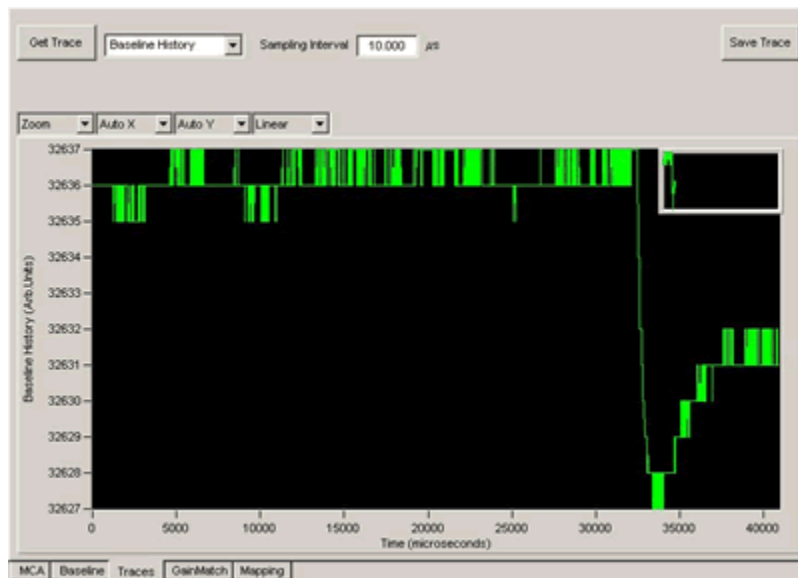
Get Trace

Baseline History

Sampling Interval 10.000 µs

Save Trace

Zoom

Auto X

Auto Y

Linear

Baseline History (Arb.Units)

32637
32636
32635
32634
32633
32632
32631
32630
32629
32628
32627

0 5000 10000 15000 20000 25000 30000 35000 40000

Time (microseconds)

MCA | Baseline | Traces | GainMatch | Mapping